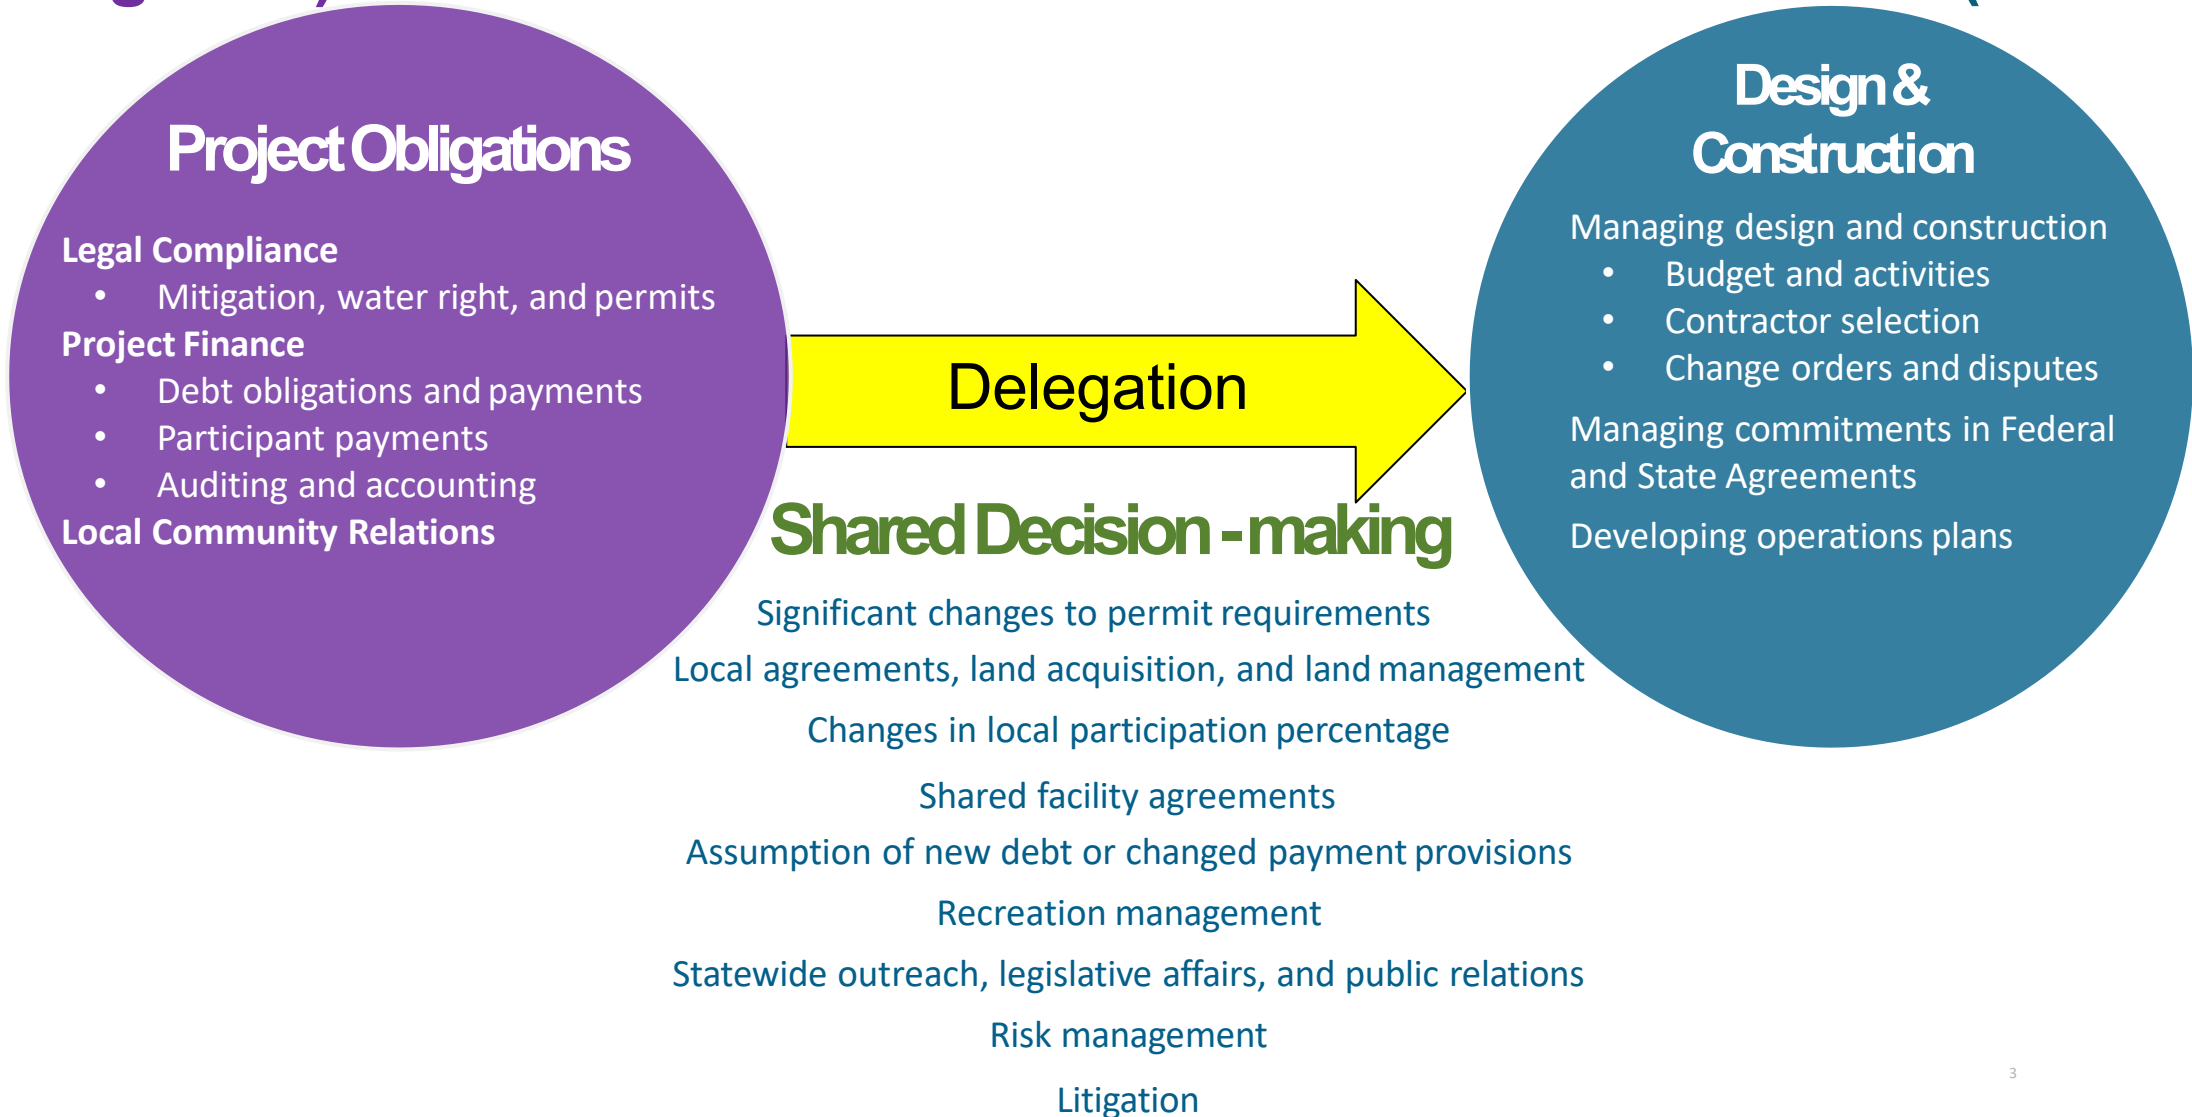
Project Obligations

Legal Compliance
• Mitigation, water right, and permits
Project Finance
• Debt obligations and payments
• Participant payments
• Auditing and accounting
Local Community Relations

Delegation

Design & Construction

Managing design and construction
• Budget and activities
• Contractor selection
• Change orders and disputes
Managing commitments in Federal and State Agreements
Developing operations plans

Shared Decision - making

Significant changes to permit requirements
Local agreements, land acquisition, and land management
Changes in local participation percentage
Shared facility agreements
Assumption of new debt or changed payment provisions
Recreation management
Statewide outreach, legislative affairs, and public relations
Risk management
Litigation

3